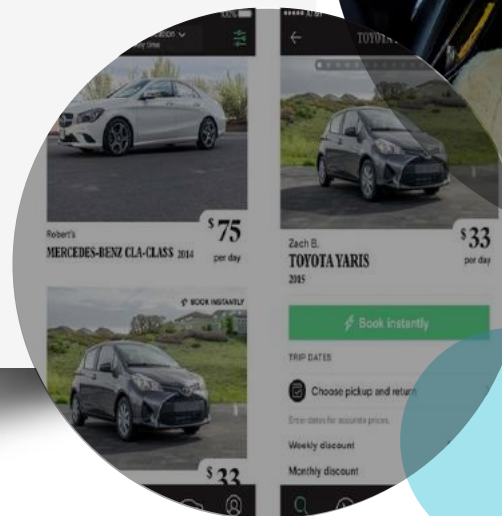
Robert's
MERCEDES-BENZ CLA-CLASS 2014
$75
per day

BOOK INSTANTLY
$33

TOYOTA
Zach B.
TOYOTA YARIS
2015
$33
per day

Book instantly

TRIP DATES
Choose pickup and return
Enter dates for accurate prices.
Weekly discount
Monthly discount